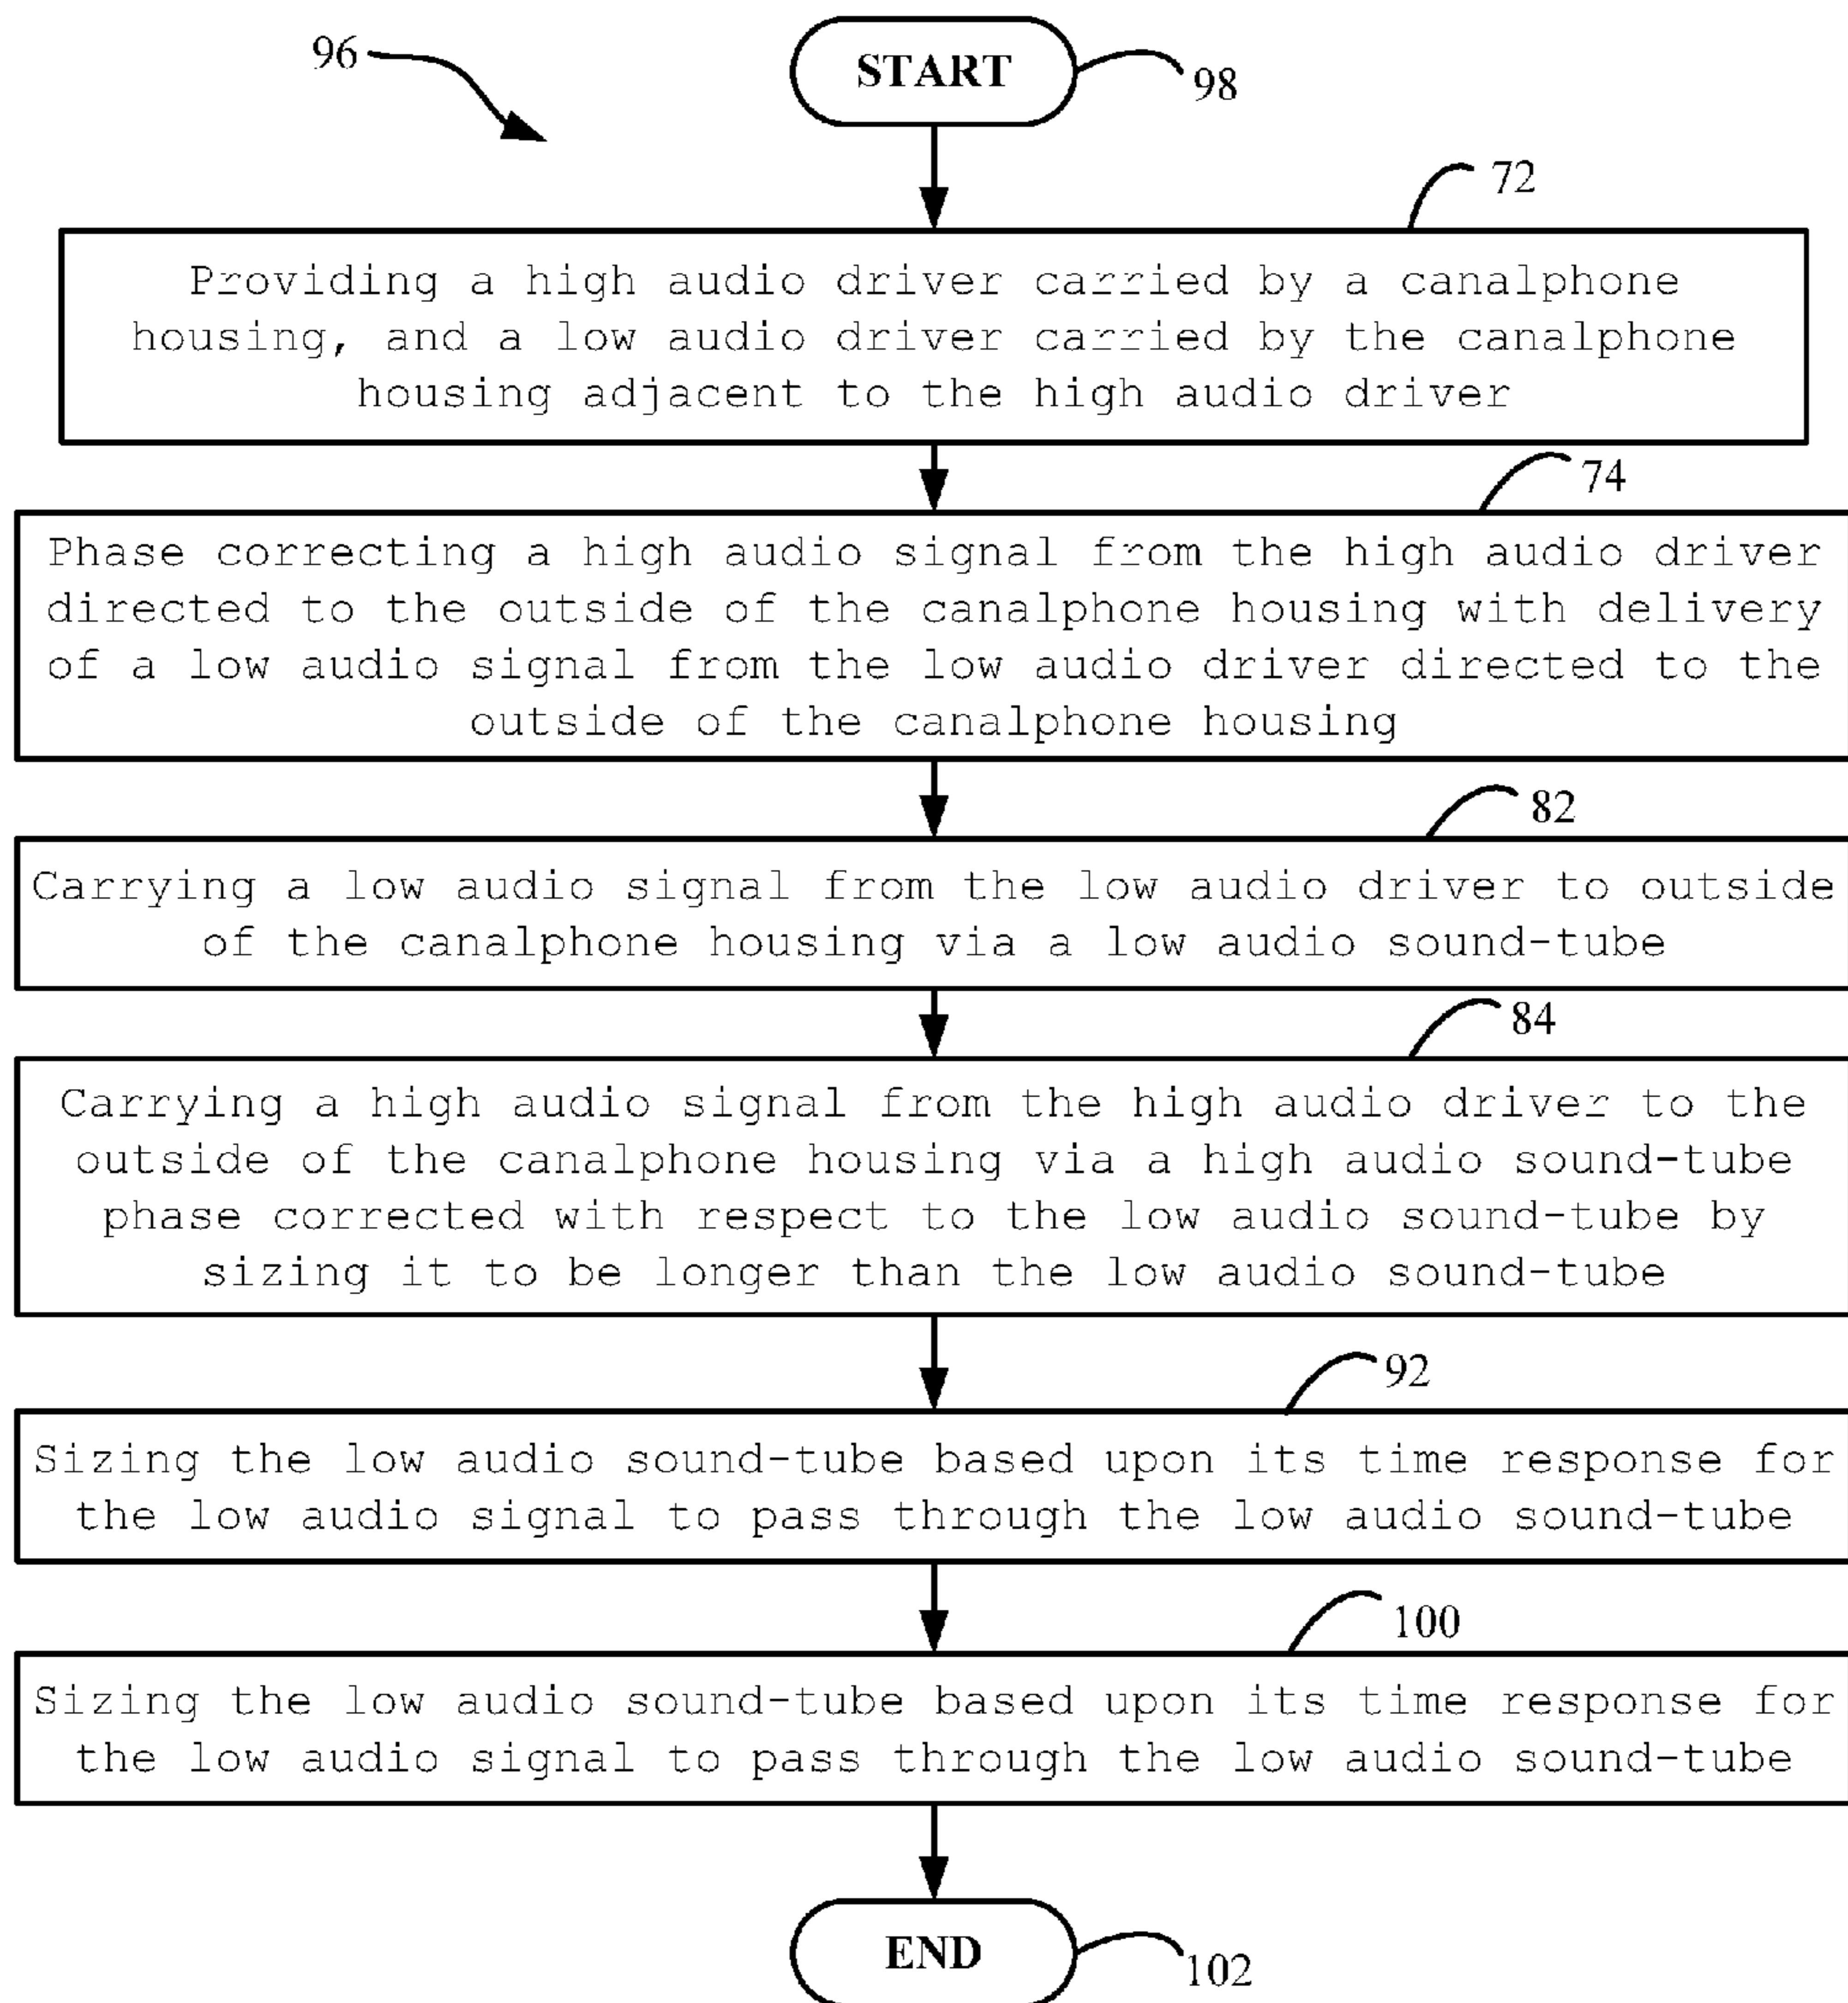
96

START

98

72

Providing a high audio driver carried by a canalphone housing, and a low audio driver carried by the canalphone housing adjacent to the high audio driver

74

Phase correcting a high audio signal from the high audio driver directed to the outside of the canalphone housing with delivery of a low audio signal from the low audio driver directed to the outside of the canalphone housing

82

Carrying a low audio signal from the low audio driver to outside of the canalphone housing via a low audio sound-tube

84

Carrying a high audio signal from the high audio driver to the outside of the canalphone housing via a high audio sound-tube phase corrected with respect to the low audio sound-tube by sizing it to be longer than the low audio sound-tube

92

Sizing the low audio sound-tube based upon its time response for the low audio signal to pass through the low audio sound-tube

100

Sizing the low audio sound-tube based upon its time response for the low audio signal to pass through the low audio sound-tube

END

102